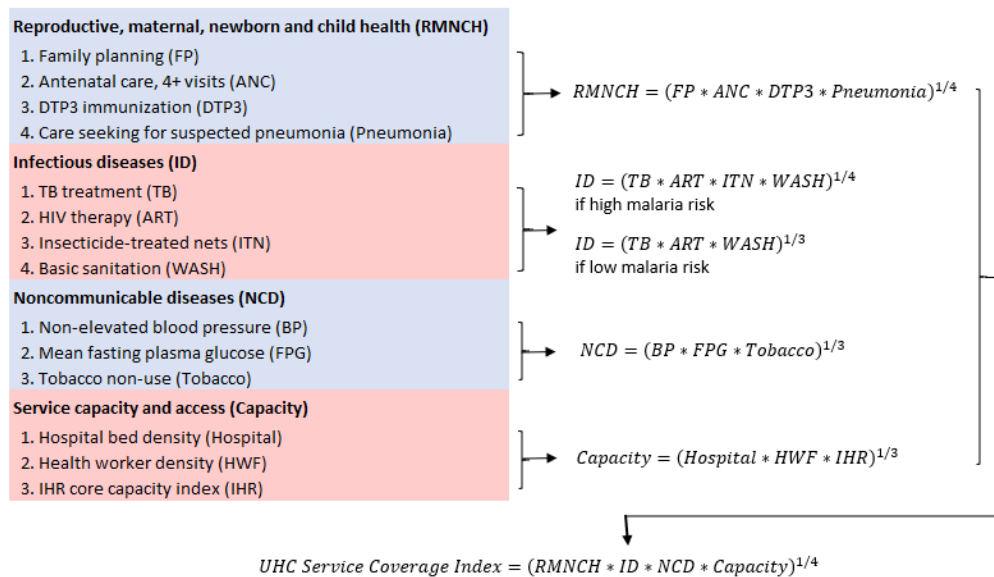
Reproductive, maternal, newborn and child health (RMNCH)

1. Family planning (FP)
2. Antenatal care, 4+ visits (ANC)
3. DTP3 immunization (DTP3)
4. Care seeking for suspected pneumonia (Pneumonia)

$RMNCH = (FP * ANC * DTP3 * Pneumonia)^{1/4}$

Infectious diseases (ID)

1. TB treatment (TB)
2. HIV therapy (ART)
3. Insecticide-treated nets (ITN)
4. Basic sanitation (WASH)

$ID = (TB * ART * ITN * WASH)^{1/4}$
if high malaria risk

$ID = (TB * ART * WASH)^{1/3}$
if low malaria risk

Noncommunicable diseases (NCD)

1. Non-elevated blood pressure (BP)
2. Mean fasting plasma glucose (FPG)
3. Tobacco non-use (Tobacco)

$NCD = (BP * FPG * Tobacco)^{1/3}$

Service capacity and access (Capacity)

1. Hospital bed density (Hospital)
2. Health worker density (HWF)
3. IHR core capacity index (IHR)

$Capacity = (Hospital * HWF * IHR)^{1/3}$

$UHC\ Service\ Coverage\ Index = (RMNCH * ID * NCD * Capacity)^{1/4}$